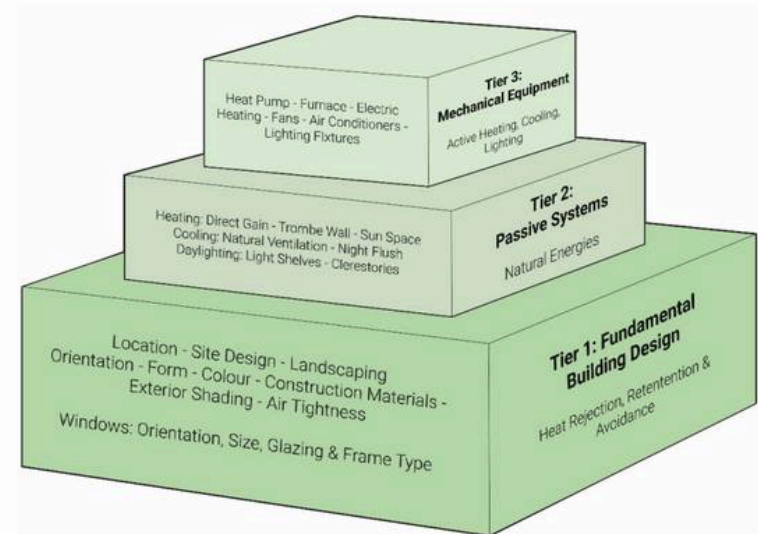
Heat Pump - Furnace - Electric Heating - Fans - Air Conditioners - Lighting Fixtures

Tier 3: Mechanical Equipment

Active Heating, Cooling, Lighting

Heating: Direct Gain - Trombe Wall - Sun Space
Cooling: Natural Ventilation - Night Flush
Daylighting: Light Shelves - Clerestories

Tier 2: Passive Systems

Natural Energies

Location - Site Design - Landscaping
Orientation - Form - Colour - Construction Materials - Exterior Shading - Air Tightness

Windows: Orientation, Size, Glazing & Frame Type

Tier 1: Fundamental Building Design

Heat Rejection, Retentention & Avoidance